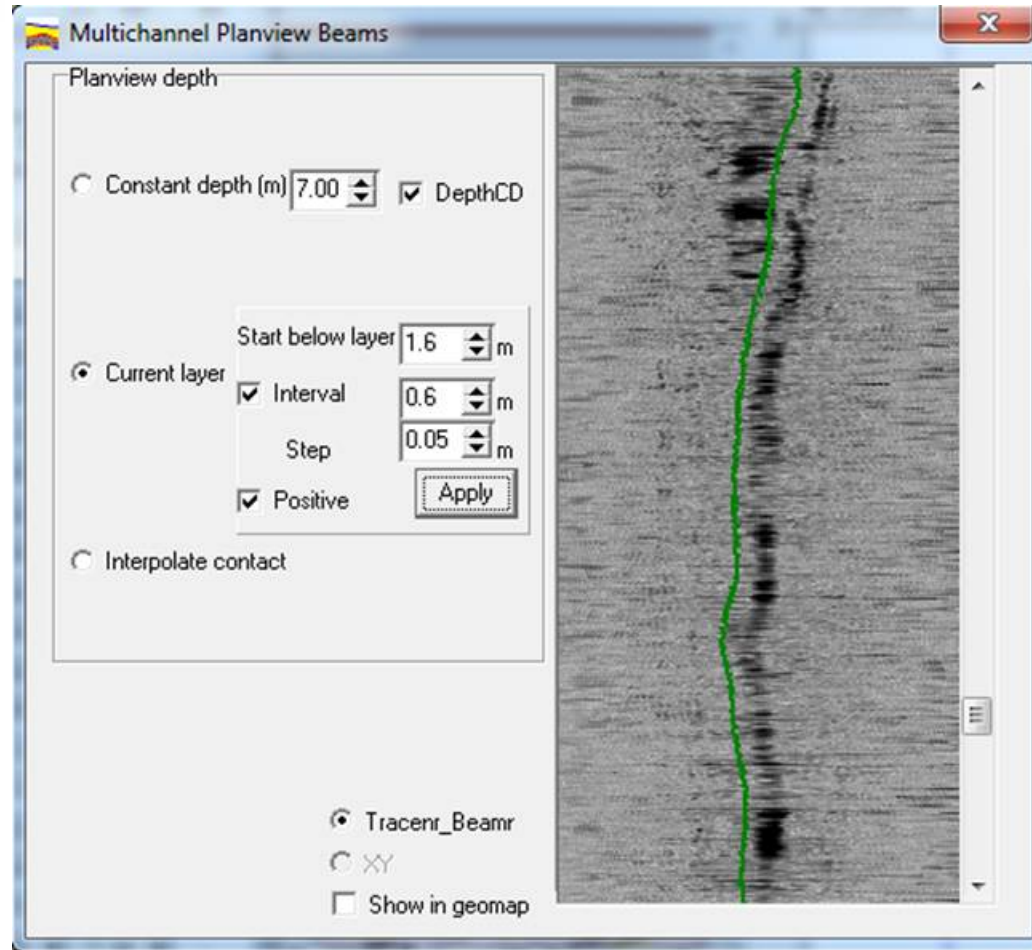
Multichannel Planview Beams

Planview depth

Constant depth (m) 7.00

DepthCD

Current layer

Start below layer 1.6 m

Interval 0.6 m

Step 0.05 m

Positive

Apply

Interpolate contact

Tracenr_Beamr

XY

Show in geomap